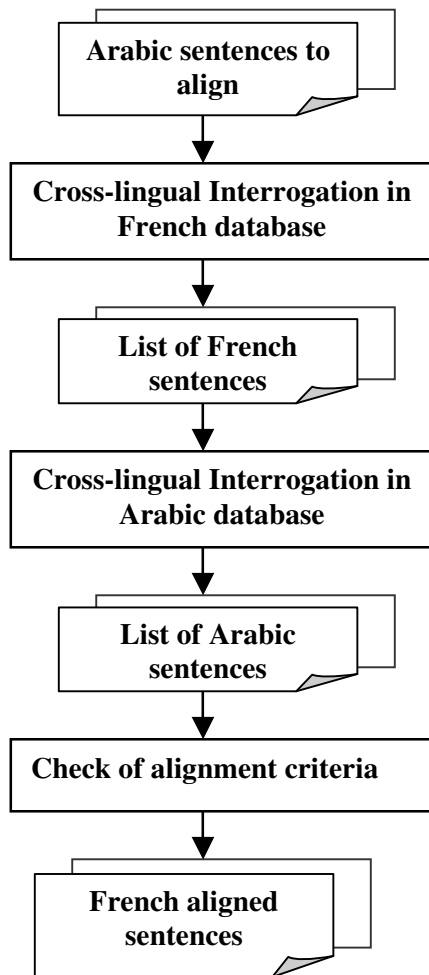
Arabic sentences to align

Cross-lingual Interrogation in French database

List of French sentences

Cross-lingual Interrogation in Arabic database

List of Arabic sentences

Check of alignment criteria

French aligned sentences